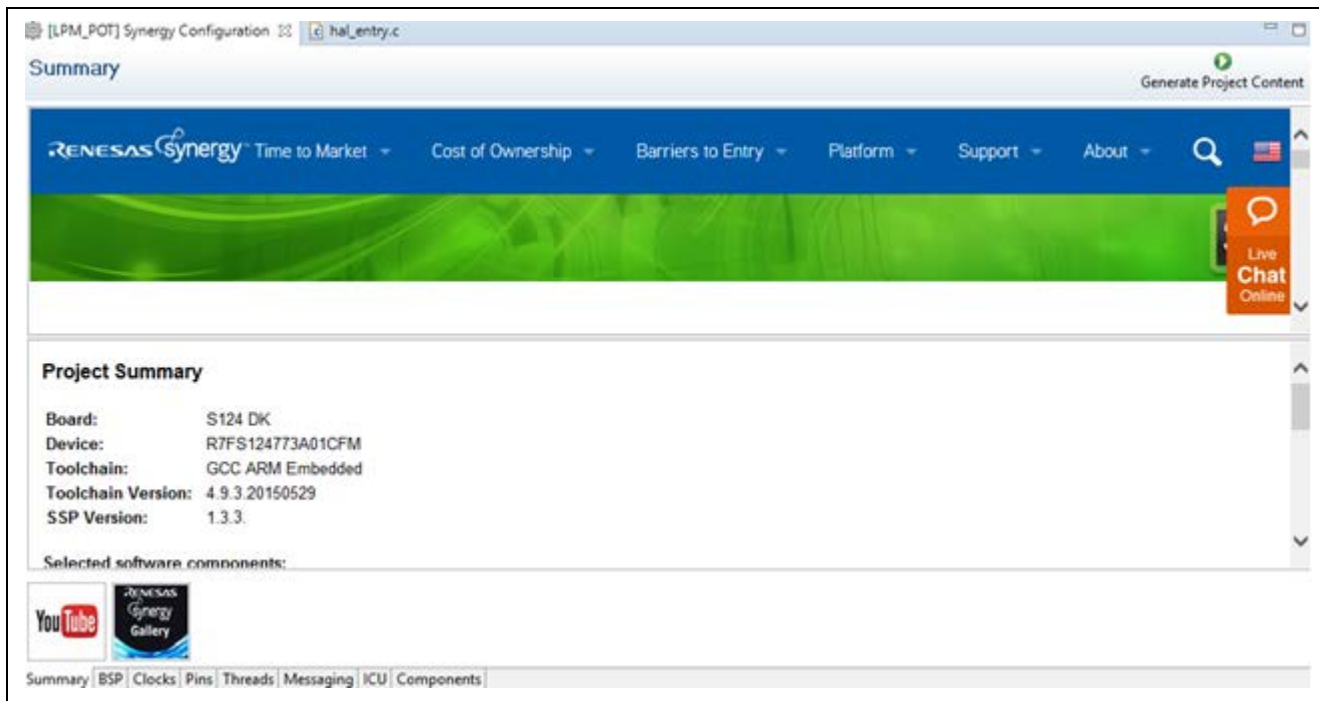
[LPM_POT] Synergy Configuration ☒ hal_entry.c

Summary

Generate Project Content

RENESAS Synergy™ Time to Market Cost of Ownership Barriers to Entry Platform Support About

Live Chat Online

Project Summary

| | |
|---|---|
| Board: | S124 DK |
| Device: | R7FS124773A01CFM |
| Toolchain: | GCC ARM Embedded |
| Toolchain Version: | 4.9.3.20150529 |
| SSP Version: | 1.3.3. |

Selected software components:

YouTube

RENESAS Synergy Gallery

Summary BSP Clocks Pins Threads Messaging ICU Components